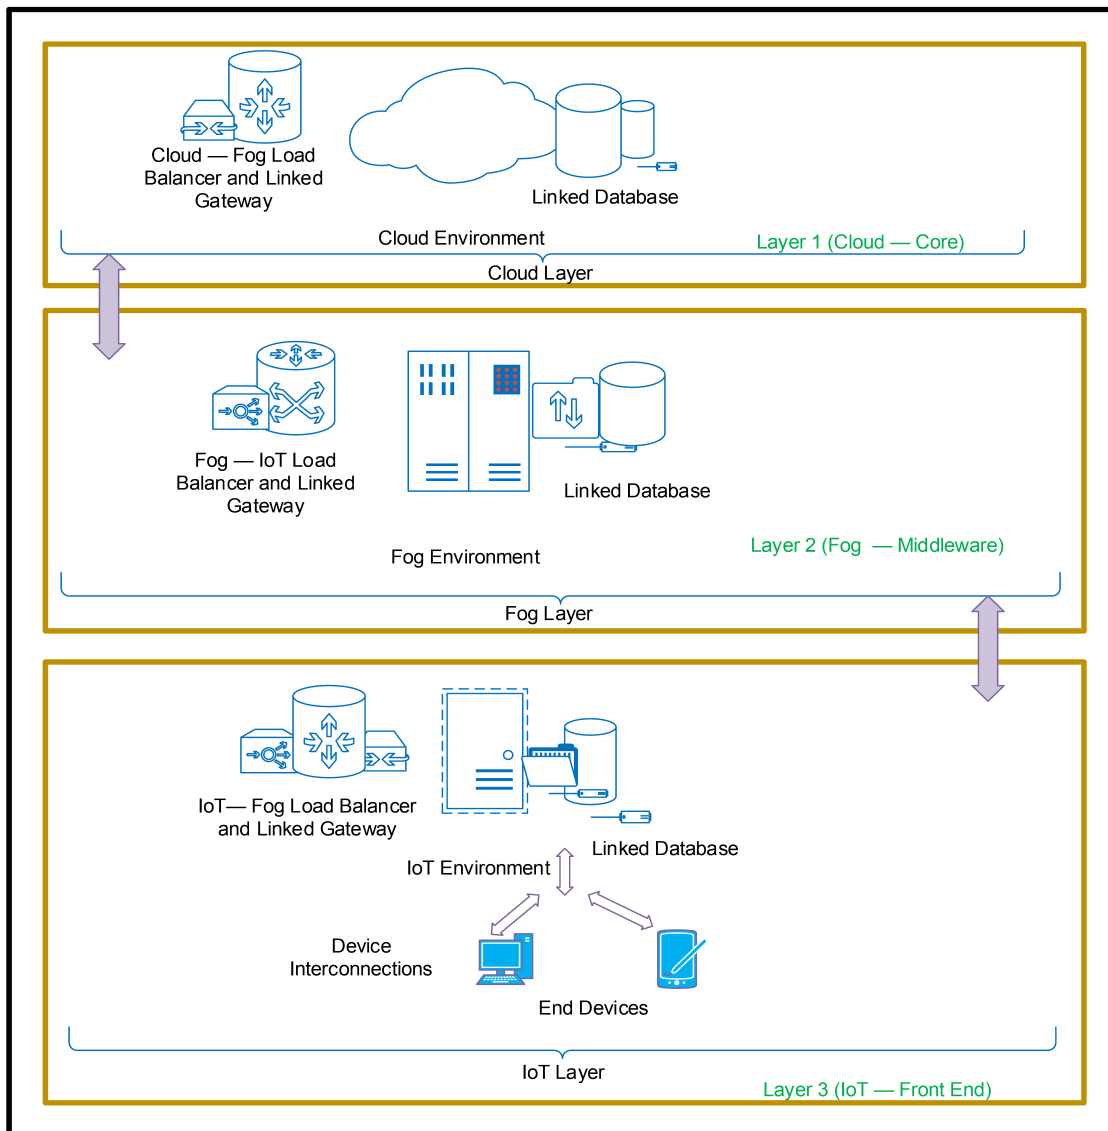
Cloud — Fog Load Balancer and Linked Gateway

Linked Database

Cloud Environment

Layer 1 (Cloud — Core)

Cloud Layer

Fog — IoT Load Balancer and Linked Gateway

Linked Database

Fog Environment

Layer 2 (Fog — Middleware)

Fog Layer

IoT— Fog Load Balancer and Linked Gateway

Linked Database

IoT Environment

Device Interconnections

End Devices

IoT Layer

Layer 3 (IoT — Front End)